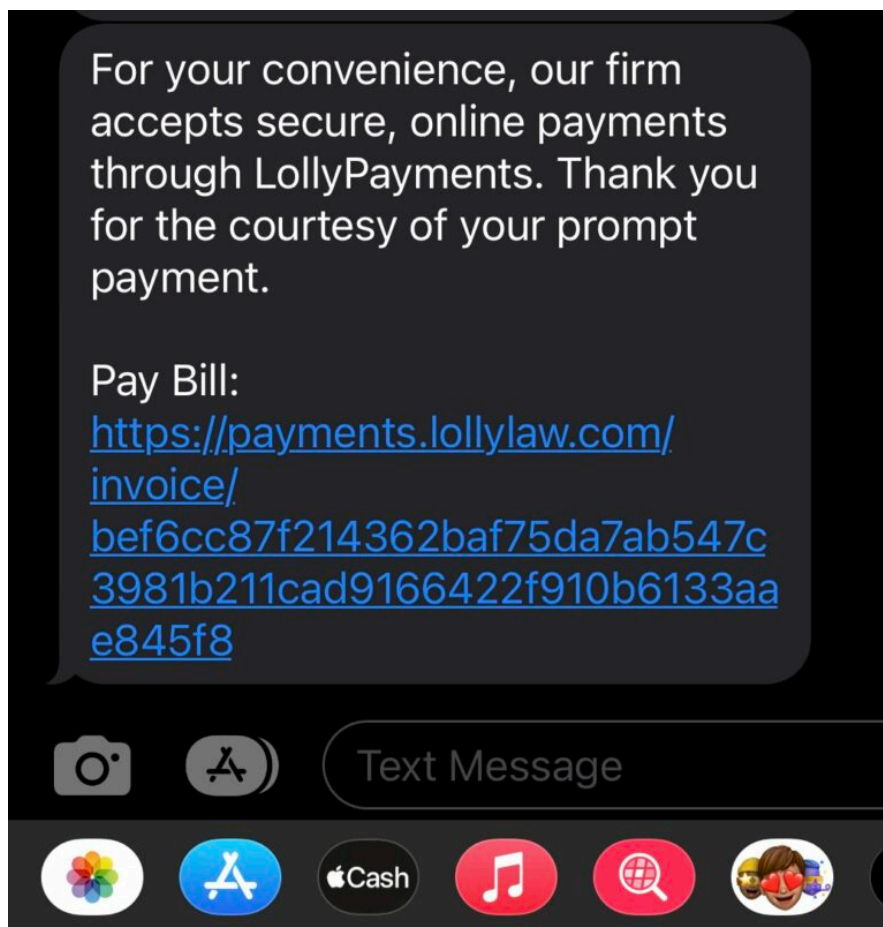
For your convenience, our firm accepts secure, online payments through LollyPayments. Thank you for the courtesy of your prompt payment.

Pay Bill:
https://payments.lollylaw.com/invoice/bef6cc87f214362baf75da7ab547c3981b211cad9166422f910b6133aae845f8

Text Message

Cash